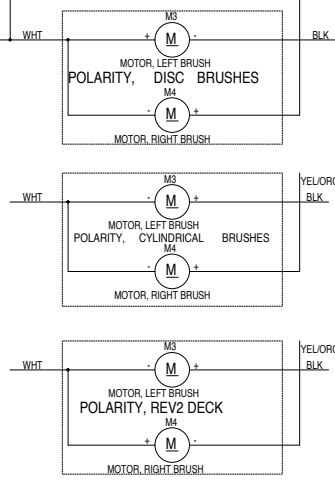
WHT
M3
+ M -
BLK
MOTOR, LEFT BRUSH
POLARITY, DISC BRUSHES
M4
- M +
MOTOR, RIGHT BRUSH

WHT
M3
- M +
YEL/ORG
BLK
MOTOR, LEFT BRUSH
POLARITY, CYLINDRICAL BRUSHES
M4
- M +
MOTOR, RIGHT BRUSH

WHT
M3
- M +
YEL/ORG
BLK
MOTOR, LEFT BRUSH
POLARITY, REV2 DECK
M4
+ M -
MOTOR, RIGHT BRUSH